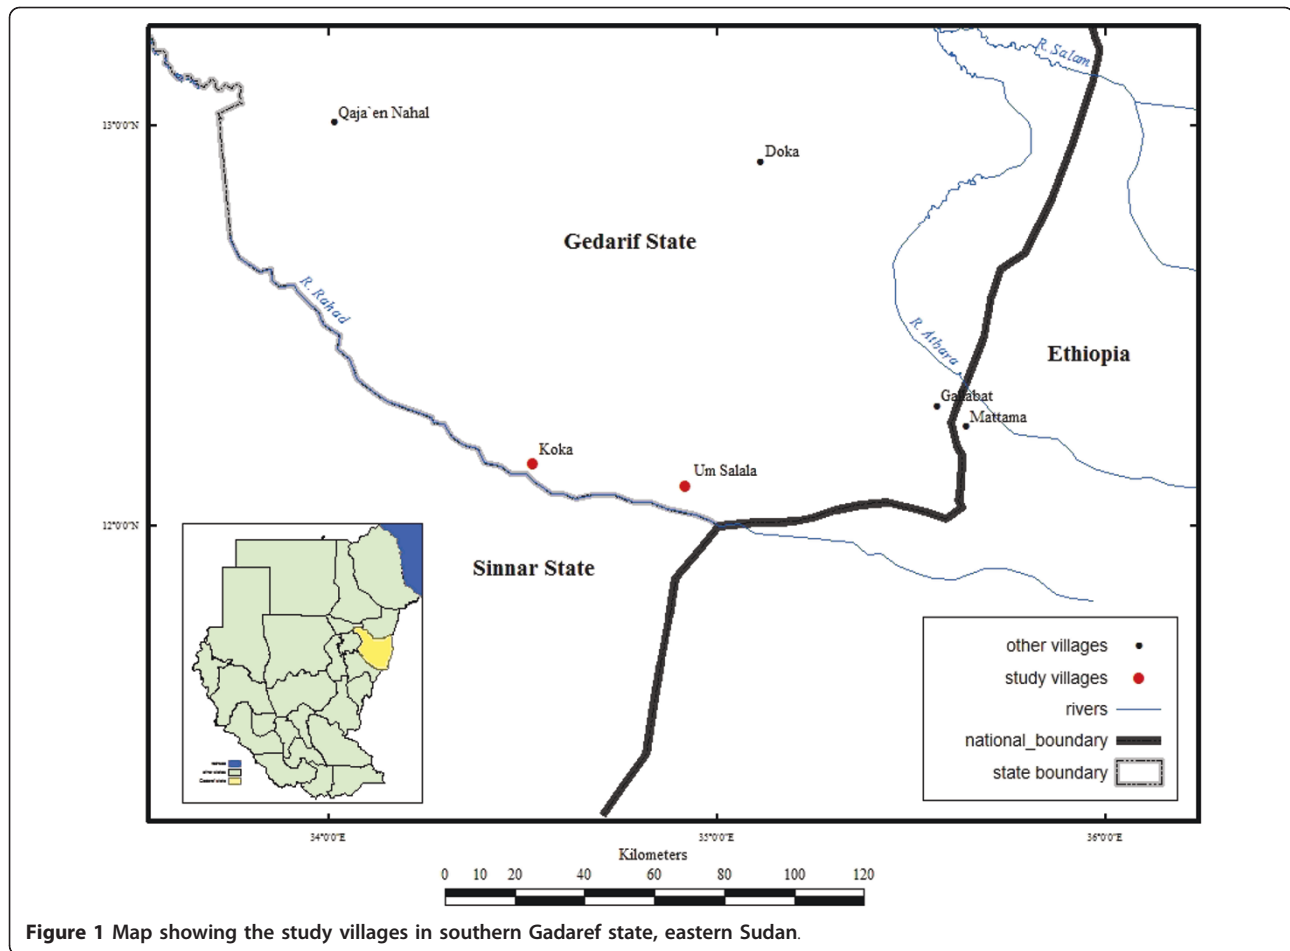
R. Salam

13°0'0"N

Qaja`en Nahal

Doka

Gedarif State

R. Rahad

R. Athara

Ethiopia

Gallabat

Mattama

Koka

Um Salala

12°0'0"N

Sinnar State

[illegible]
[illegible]
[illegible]

other villages

study villages

rivers

national_boundary

state boundary

34°0'0"E

35°0'0"E

36°0'0"E

Kilometers

0 10 20 40 60 80 100 120

**Figure 1** Map showing the study villages in southern Gadaref state, eastern Sudan.